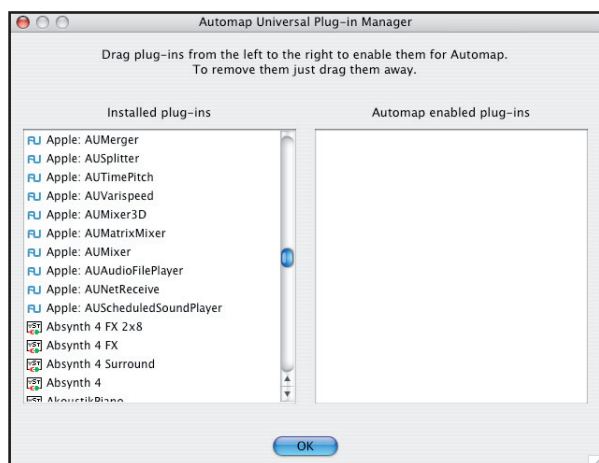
Automap Universal Plug-in Manager

Drag plug-ins from the left to the right to enable them for Automap.
To remove them just drag them away.

Installed plug-ins

Automap enabled plug-ins

AU Apple: AUMerger
AU Apple: AUSplitter
AU Apple: AUTimePitch
AU Apple: AUVarispeed
AU Apple: AUMixer3D
AU Apple: AUMatrixMixer
AU Apple: AUMixer
AU Apple: AUAudioFilePlayer
AU Apple: AUNetReceive
AU Apple: AUScheduledSoundPlayer
VST Absynth 4 FX 2x8
VST Absynth 4 FX
VST Absynth 4 Surround
VST Absynth 4
VST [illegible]

OK